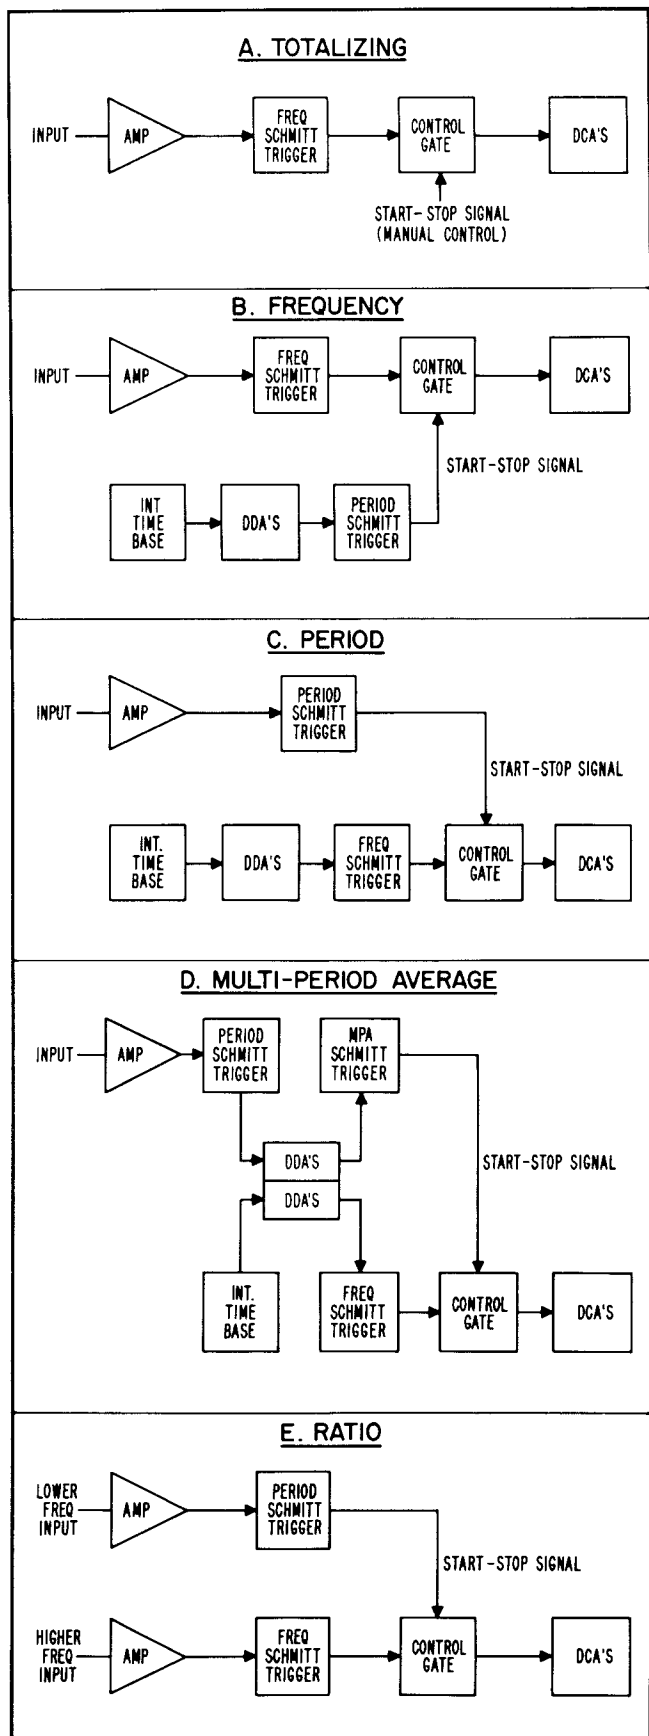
A. TOTALIZING

INPUT AMP FREQ SCHMITT TRIGGER CONTROL GATE DCA'S

START-STOP SIGNAL (MANUAL CONTROL)

B. FREQUENCY

INPUT AMP FREQ SCHMITT TRIGGER CONTROL GATE DCA'S

START-STOP SIGNAL

INT TIME BASE DDA'S PERIOD SCHMITT TRIGGER

C. PERIOD

INPUT AMP PERIOD SCHMITT TRIGGER

START-STOP SIGNAL

INT. TIME BASE DDA'S FREQ SCHMITT TRIGGER CONTROL GATE DCA'S

D. MULTI-PERIOD AVERAGE

INPUT AMP PERIOD SCHMITT TRIGGER MPA SCHMITT TRIGGER

DDA'S
DDA'S

START-STOP SIGNAL

INT. TIME BASE FREQ SCHMITT TRIGGER CONTROL GATE DCA'S

E. RATIO

LOWER FREQ INPUT AMP PERIOD SCHMITT TRIGGER

START-STOP SIGNAL

HIGHER FREQ INPUT AMP FREQ SCHMITT TRIGGER CONTROL GATE DCA'S